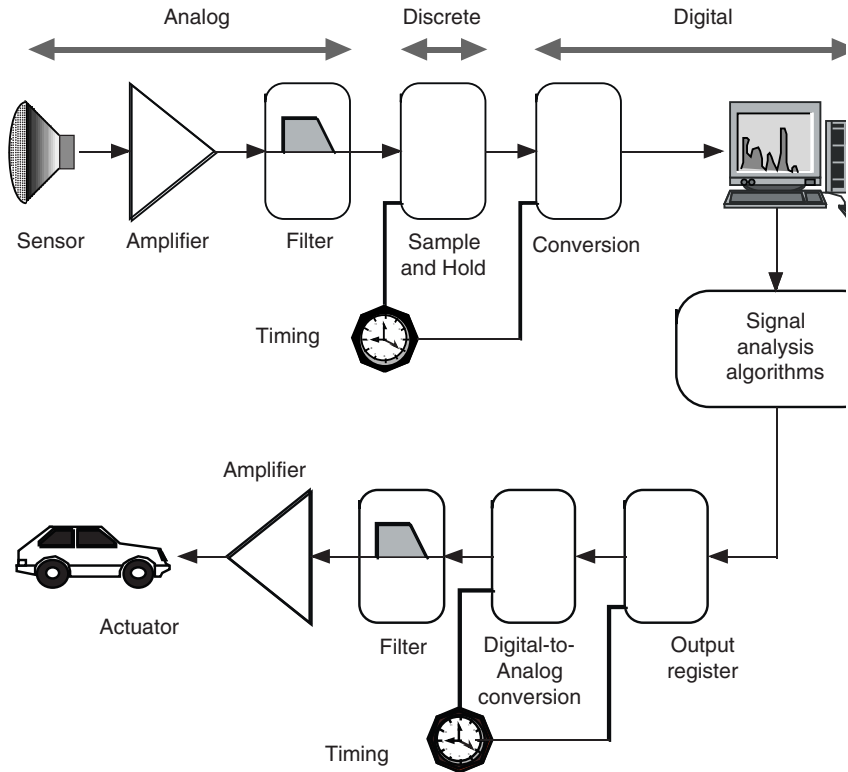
Analog

Discrete

Digital

Sensor

Amplifier

Filter

Sample and Hold

Conversion

Timing

Signal analysis algorithms

Amplifier

Actuator

Filter

Digital-to-Analog conversion

Output register

Timing